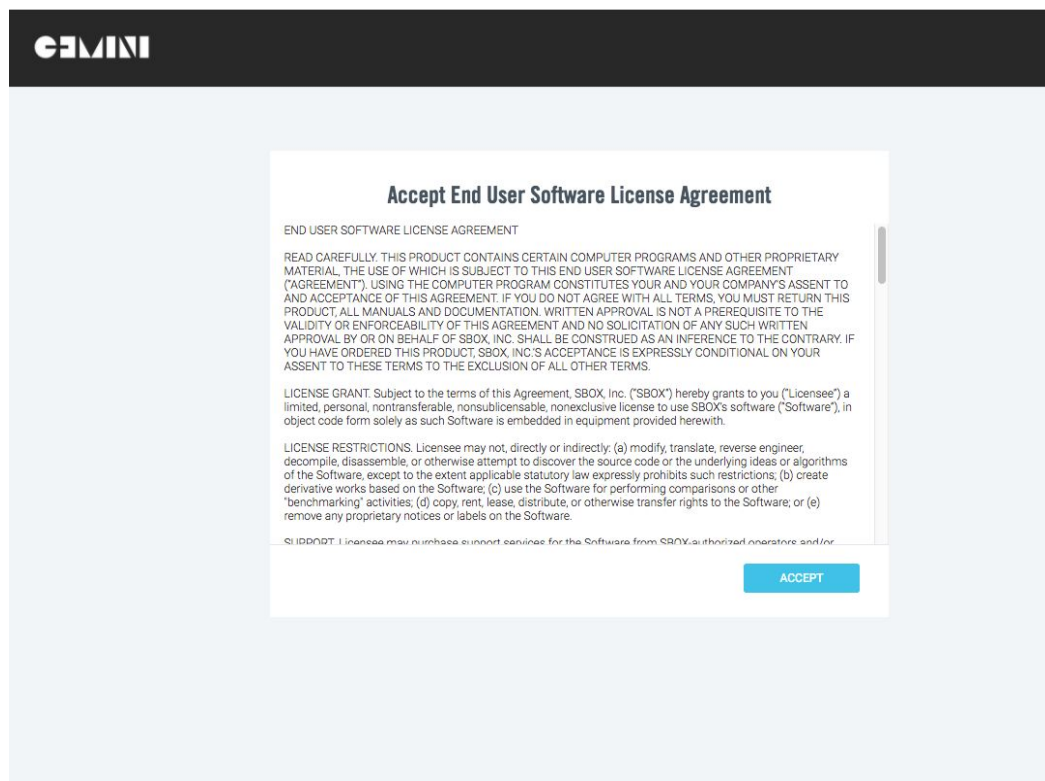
GEMINI

Accept End User Software License Agreement

END USER SOFTWARE LICENSE AGREEMENT

READ CAREFULLY. THIS PRODUCT CONTAINS CERTAIN COMPUTER PROGRAMS AND OTHER PROPRIETARY MATERIAL, THE USE OF WHICH IS SUBJECT TO THIS END USER SOFTWARE LICENSE AGREEMENT ("AGREEMENT"). USING THE COMPUTER PROGRAM CONSTITUTES YOUR AND YOUR COMPANY'S ASSENT TO AND ACCEPTANCE OF THIS AGREEMENT. IF YOU DO NOT AGREE WITH ALL TERMS, YOU MUST RETURN THIS PRODUCT, ALL MANUALS AND DOCUMENTATION. WRITTEN APPROVAL IS NOT A PREREQUISITE TO THE VALIDITY OR ENFORCEABILITY OF THIS AGREEMENT AND NO SOLICITATION OF ANY SUCH WRITTEN APPROVAL BY OR ON BEHALF OF SBOX, INC. SHALL BE CONSTRUED AS AN INFERENCE TO THE CONTRARY. IF YOU HAVE ORDERED THIS PRODUCT, SBOX, INC.'S ACCEPTANCE IS EXPRESSLY CONDITIONAL ON YOUR ASSENT TO THESE TERMS TO THE EXCLUSION OF ALL OTHER TERMS.

LICENSE GRANT. Subject to the terms of this Agreement, SBOX, Inc. ("SBOX") hereby grants to you ("Licensee") a limited, personal, nontransferable, nonsublicensable, nonexclusive license to use SBOX's software ("Software"), in object code form solely as such Software is embedded in equipment provided herewith.

LICENSE RESTRICTIONS. Licensee may not, directly or indirectly: (a) modify, translate, reverse engineer, decompile, disassemble, or otherwise attempt to discover the source code or the underlying ideas or algorithms of the Software, except to the extent applicable statutory law expressly prohibits such restrictions; (b) create derivative works based on the Software; (c) use the Software for performing comparisons or other "benchmarking" activities; (d) copy, rent, lease, distribute, or otherwise transfer rights to the Software; or (e) remove any proprietary notices or labels on the Software.

SUPPORT. Licensee may purchase support services for the Software from SBOX-authorized operators and/or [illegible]

ACCEPT